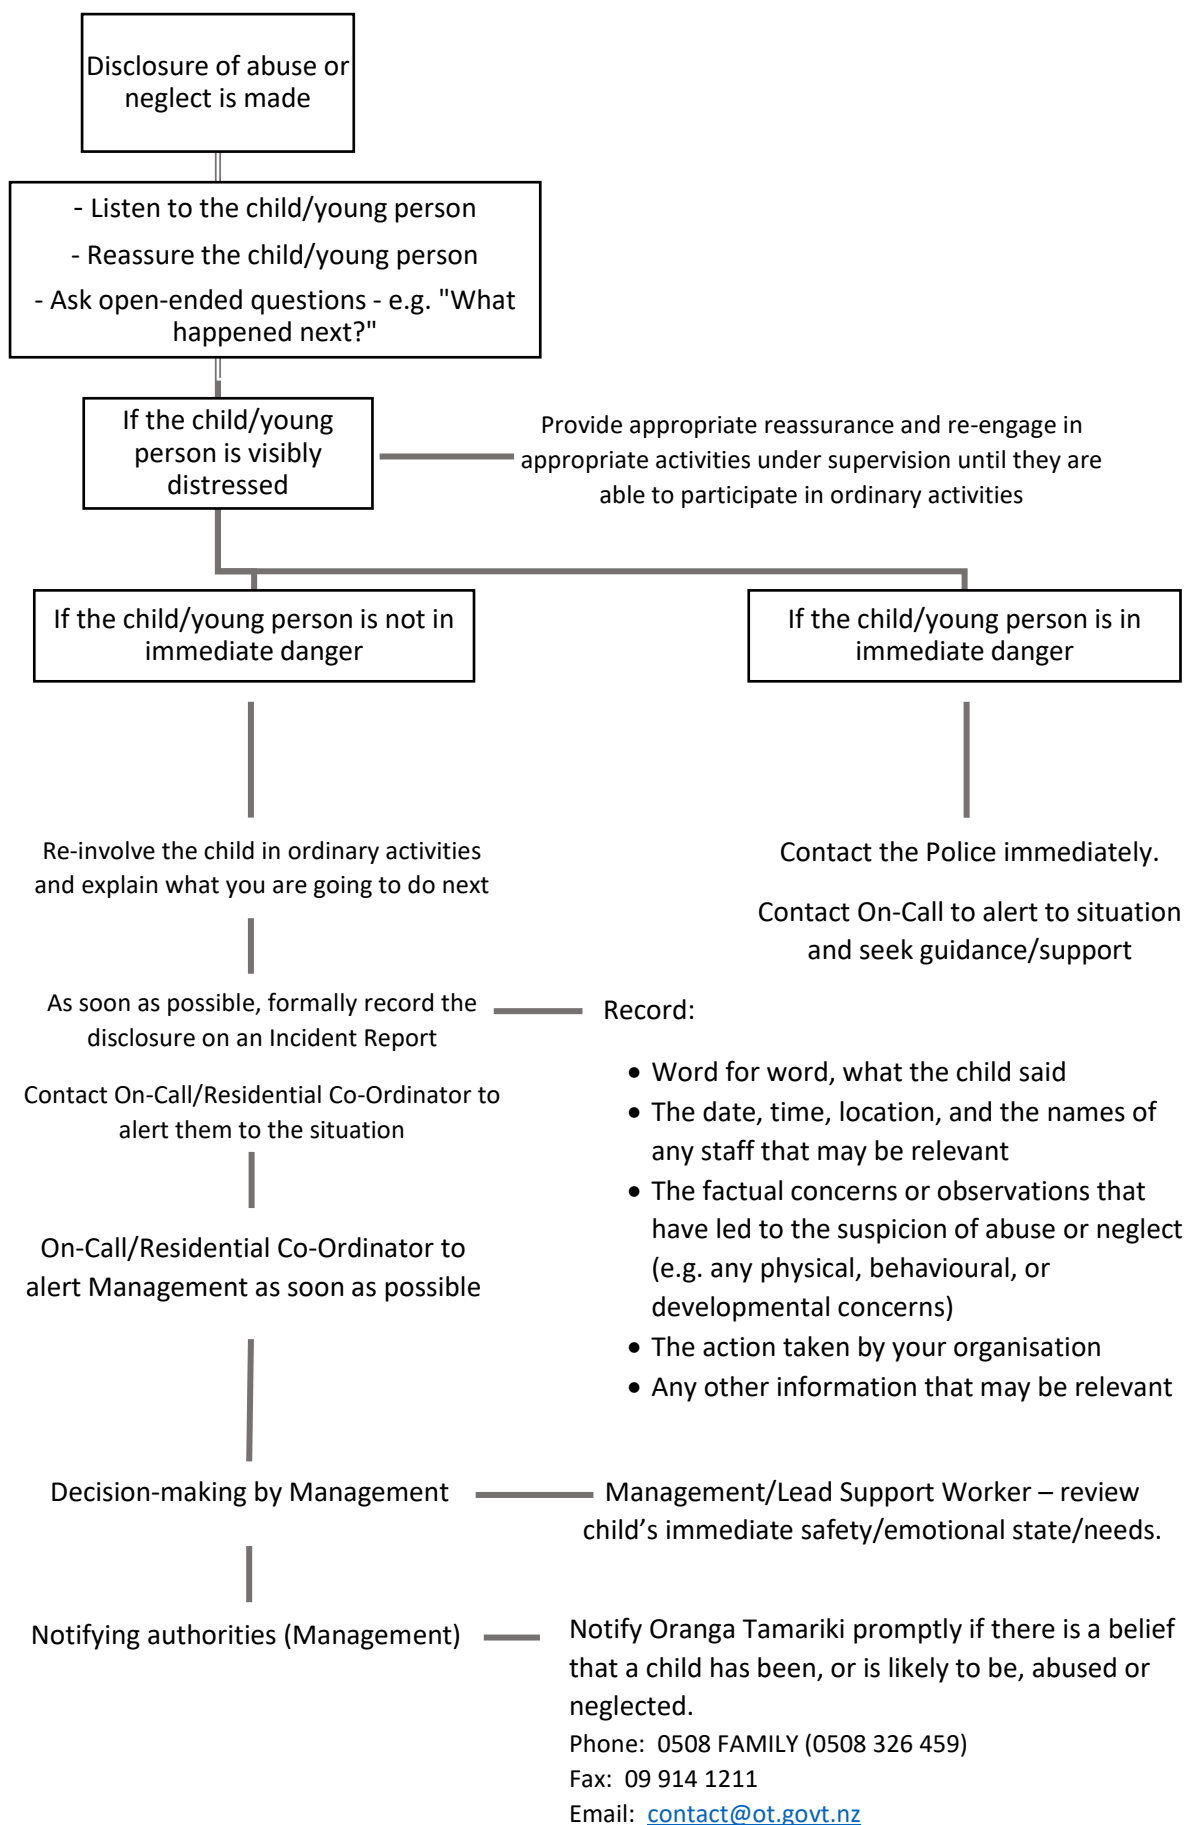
Disclosure of abuse or neglect is made

- Listen to the child/young person

- Reassure the child/young person

- Ask open-ended questions - e.g. "What happened next?"

If the child/young person is visibly distressed

Provide appropriate reassurance and re-engage in appropriate activities under supervision until they are able to participate in ordinary activities

If the child/young person is not in immediate danger

If the child/young person is in immediate danger

Re-involve the child in ordinary activities and explain what you are going to do next

Contact the Police immediately.

Contact On-Call to alert to situation and seek guidance/support

As soon as possible, formally record the disclosure on an Incident Report

Record:

- Word for word, what the child said
- The date, time, location, and the names of any staff that may be relevant
- The factual concerns or observations that have led to the suspicion of abuse or neglect (e.g. any physical, behavioural, or developmental concerns)
- The action taken by your organisation
- Any other information that may be relevant

Contact On-Call/Residential Co-Ordinator to alert them to the situation

On-Call/Residential Co-Ordinator to alert Management as soon as possible

Decision-making by Management

Management/Lead Support Worker – review child’s immediate safety/emotional state/needs.

Notifying authorities (Management)

Notify Oranga Tamariki promptly if there is a belief that a child has been, or is likely to be, abused or neglected.
Phone: 0508 FAMILY (0508 326 459)
Fax: 09 914 1211
Email: contact@ot.govt.nz